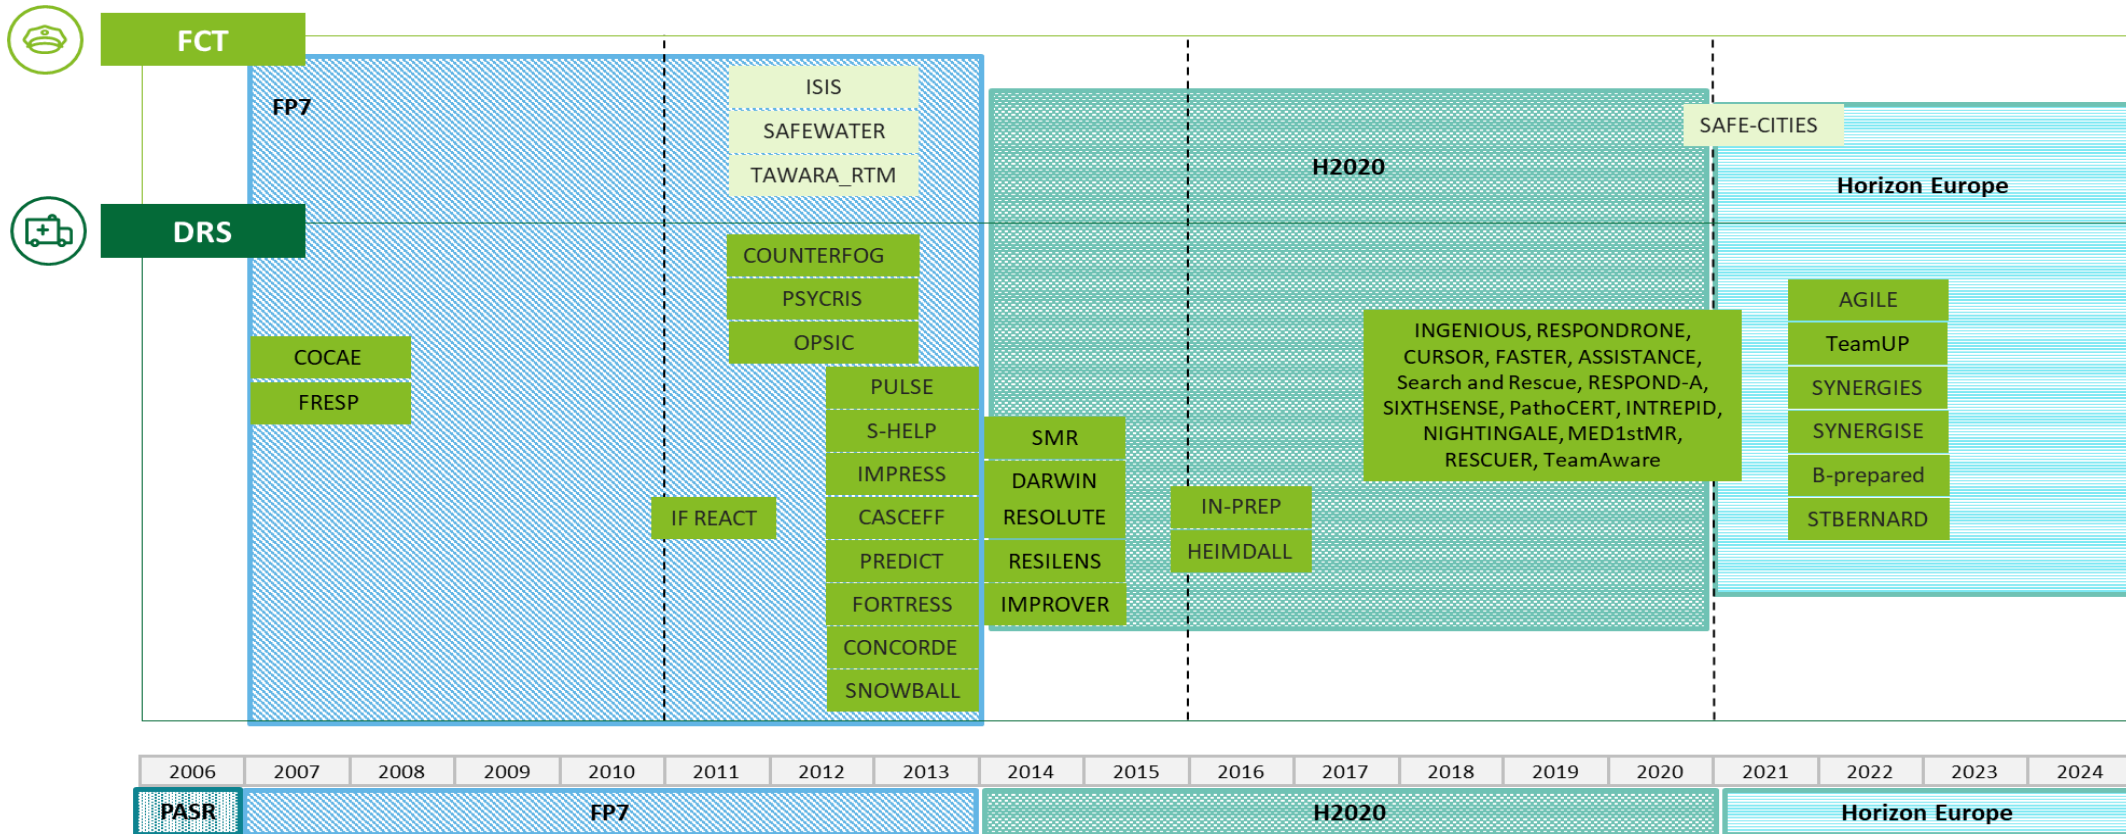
FCT

FP7

ISIS
SAFEWATER
TAWARA_RTM

H2020

SAFE-CITIES

Horizon Europe

DRS

COUNTERFOG
PSYCRIS
OPSIC

COCAE
FRESP

PULSE
S-HELP
IMPRESS
CASCEFF
PREDICT
FORTRESS
CONCORDE
SNOWBALL

IF REACT

SMR
DARWIN
RESOLUTE
RESILENS
IMPROVER

IN-PREP
HEIMDALL

INGENIOUS, RESPONDRONE, CURSOR, FASTER, ASSISTANCE, Search and Rescue, RESPOND-A, SIXTHSENSE, PathoCERT, INTREPID, NIGHTINGALE, MED1stMR, RESCUER, TeamAware

AGILE
TeamUP
SYNERGIES
SYNERGISE
B-prepared
STBERNARD

| 2006 | 2007 | 2008 | 2009 | 2010 | 2011 | 2012 | 2013 | 2014 | 2015 | 2016 | 2017 | 2018 | 2019 | 2020 | 2021 | 2022 | 2023 | 2024 |
|---|---|---|---|---|---|---|---|---|---|---|---|---|---|---|---|---|---|---|

PASR FP7 H2020 Horizon Europe